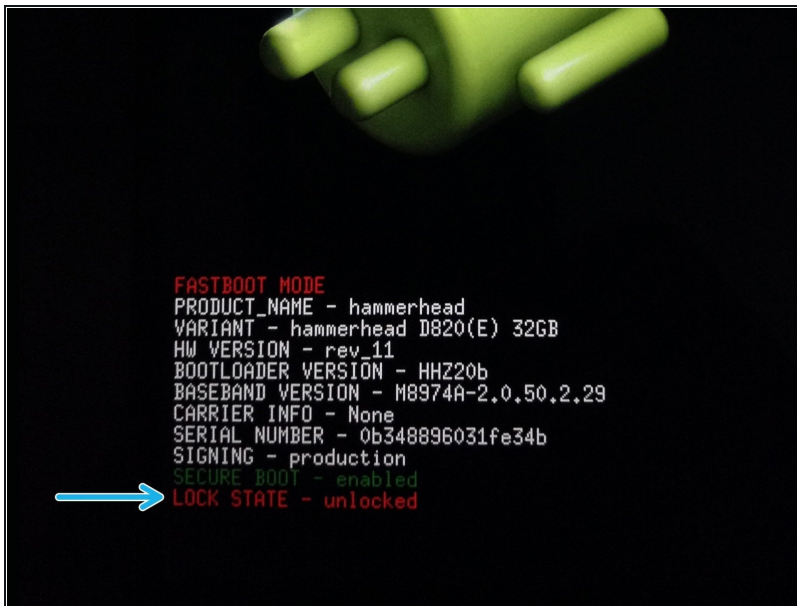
FASTBOOT MODE
PRODUCT_NAME - hammerhead
VARIANT - hammerhead D820(E) 32GB
HW VERSION - rev_11
BOOTLOADER VERSION - HHZ20b
BASEBAND VERSION - M8974A-2.0.50.2.29
CARRIER INFO - None
SERIAL NUMBER - 0b348896031fe34b
SIGNING - production
SECURE BOOT - enabled
LOCK STATE - unlocked